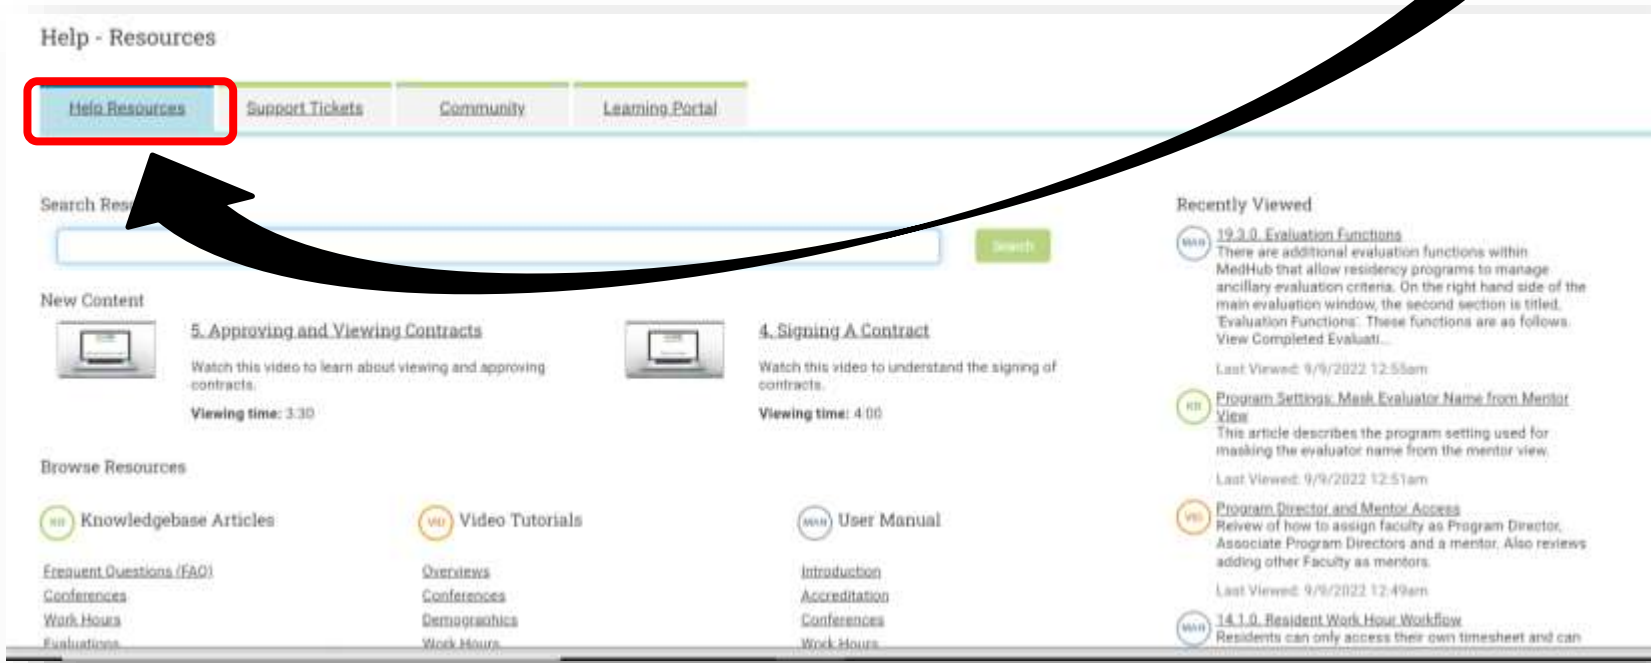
Help - Resources

Help Resources | Support Tickets | Community | Learning Portal

Search Res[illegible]

Search

New Content

5. Approving and Viewing Contracts

Watch this video to learn about viewing and approving contracts.

**Viewing time:** 3:30

4. Signing A Contract

Watch this video to understand the signing of contracts.

**Viewing time:** 4:00

Browse Resources

KB Knowledgebase Articles

Frequent Questions (FAQ)
Conferences
Work Hours
Evaluations

VID Video Tutorials

Overviews
Conferences
Demographics
Work Hours

MAN User Manual

Introduction
Accreditation
Conferences
Work Hours

Recently Viewed

MAN 19.3.0. Evaluation Functions
There are additional evaluation functions within MedHub that allow residency programs to manage ancillary evaluation criteria. On the right hand side of the main evaluation window, the second section is titled, 'Evaluation Functions'. These functions are as follows. View Completed Evaluati...
Last Viewed: 9/9/2022 12:55am

KB Program Settings: Mask Evaluator Name from Mentor View
This article describes the program setting used for masking the evaluator name from the mentor view.
Last Viewed: 9/9/2022 12:51am

VID Program Director and Mentor Access
Review of how to assign faculty as Program Director, Associate Program Directors and a mentor. Also reviews adding other Faculty as mentors.
Last Viewed: 9/9/2022 12:49am

MAN 14.1.0. Resident Work Hour Workflow
Residents can only access their own timesheet and can